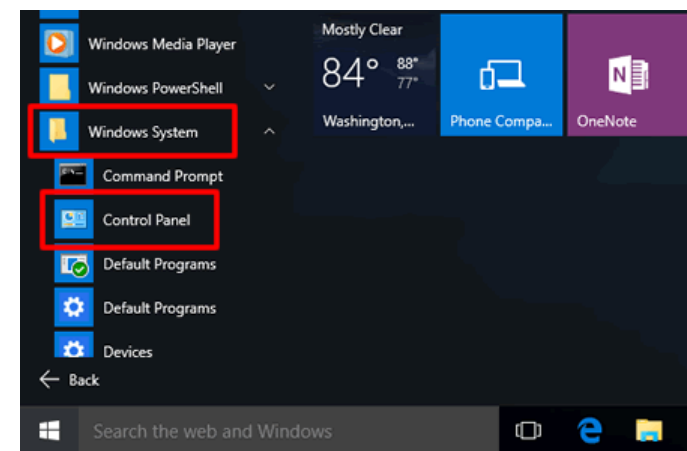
Windows Media Player

Windows PowerShell

Windows System

Command Prompt

Control Panel

Default Programs

Default Programs

Devices

Back

Mostly Clear

84°

88°

77°

Washington,...

Phone Compa...

OneNote

Search the web and Windows